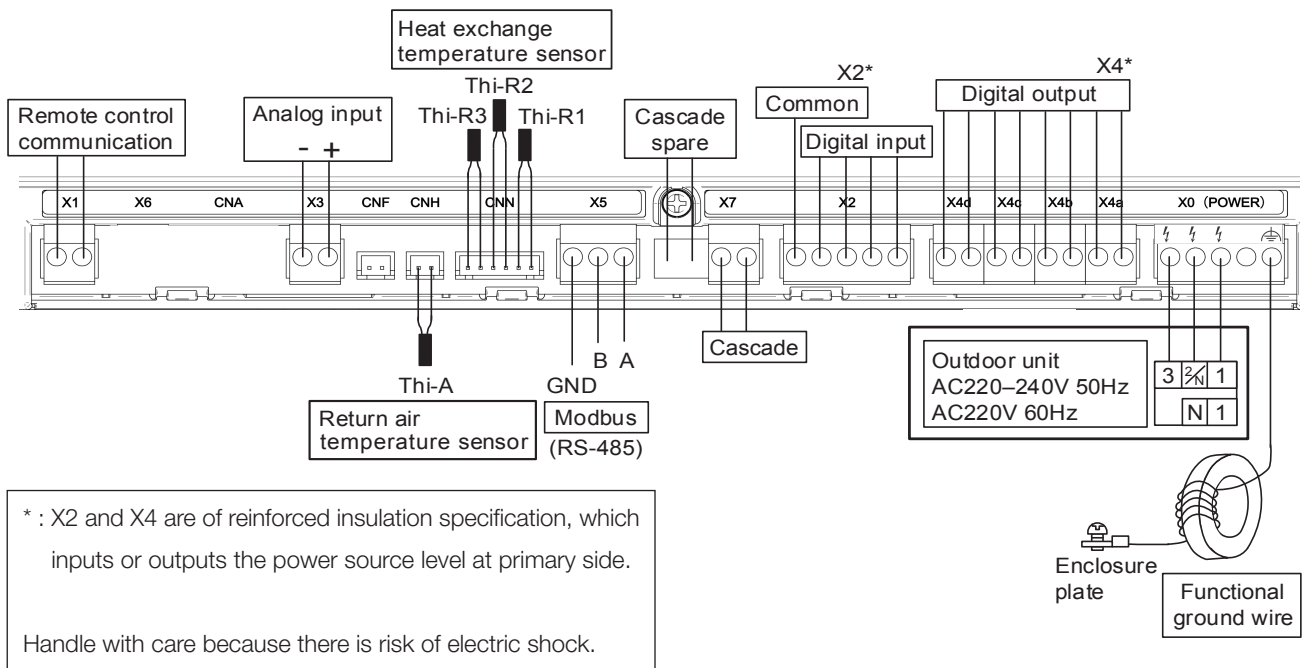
Heat exchange temperature sensor

Thi-R2

Thi-R3

Thi-R1

X2*

X4*

Remote control communication

Analog input

- +

Cascade spare

Common

Digital input

Digital output

X1

X6

CNA

X3

CNF

CNH

CNN

X5

X7

X2

X4d

X4c

X4b

X4a

X0 (POWER)

B A

GND

Cascade

Thi-A

Return air temperature sensor

Modbus

(RS-485)

Outdoor unit
AC220–240V 50Hz
AC220V 60Hz

| 3 | 2/N | 1 |
|---|---|---|
|  | N | 1 |

* : X2 and X4 are of reinforced insulation specification, which inputs or outputs the power source level at primary side.

Handle with care because there is risk of electric shock.

Enclosure plate

Functional ground wire